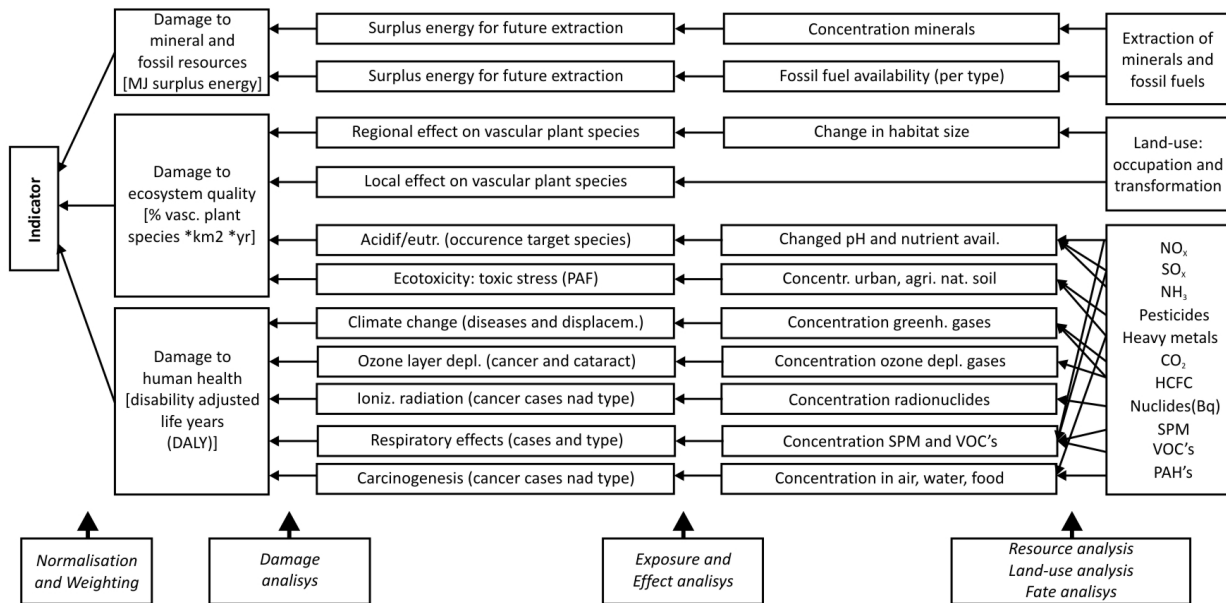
Damage to mineral and fossil resources [MJ surplus energy]

Surplus energy for future extraction

Concentration minerals

Extraction of minerals and fossil fuels

Surplus energy for future extraction

Fossil fuel availability (per type)

Indicator

Damage to ecosystem quality [% vasc. plant species *km2 *yr]

Regional effect on vascular plant species

Change in habitat size

Land-use: occupation and transformation

Local effect on vascular plant species

Acidif/eutr. (occurence target species)

Changed pH and nutrient avail.

Ecotoxicity: toxic stress (PAF)

Concentr. urban, agri. nat. soil

$NO_x$
$SO_x$
$NH_3$
Pesticides
Heavy metals
$CO_2$
HCFC
Nuclides(Bq)
SPM
VOC's
PAH's

Damage to human health [disability adjusted life years (DALY)]

Climate change (diseases and displacem.)

Concentration greenh. gases

Ozone layer depl. (cancer and cataract)

Concentration ozone depl. gases

Ioniz. radiation (cancer cases nad type)

Concentration radionuclides

Respiratory effects (cases and type)

Concentration SPM and VOC's

Carcinogenesis (cancer cases nad type)

Concentration in air, water, food

Normalisation and Weighting

Damage analisys

Exposure and Effect analisys

Resource analysis
Land-use analysis
Fate analisys